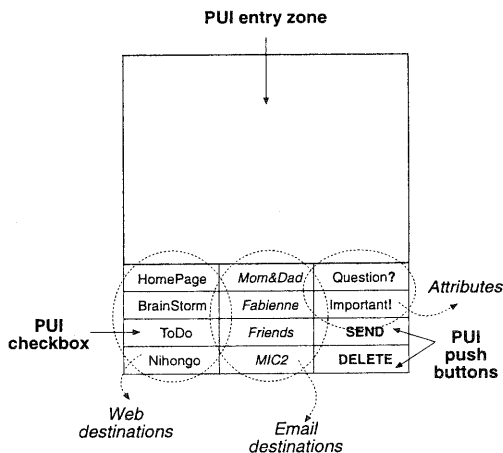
PUI entry zone

| HomePage | *Mom&Dad* | Question? |
|---|---|---|
| BrainStorm | *Fabienne* | Important! |
| ToDo | *Friends* | **SEND** |
| Nihongo | *MIC2* | **DELETE** |

*Attributes*

PUI checkbox

PUI push buttons

*Web destinations*

*Email destinations*